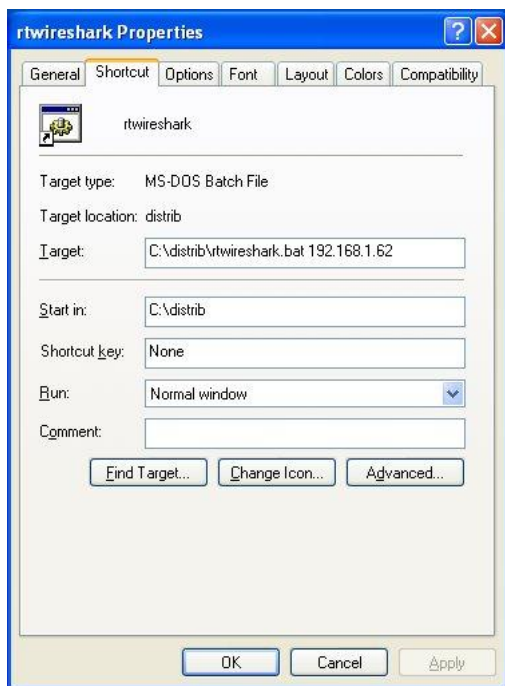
rtwireshark Properties

General Shortcut Options Font Layout Colors Compatibility

rtwireshark

Target type: MS-DOS Batch File

Target location: distrib

Target: C:\distrib\rtwireshark.bat 192.168.1.62

Start in: C:\distrib

Shortcut key: None

Run: Normal window

Comment:

Find Target... Change Icon... Advanced...

OK Cancel Apply